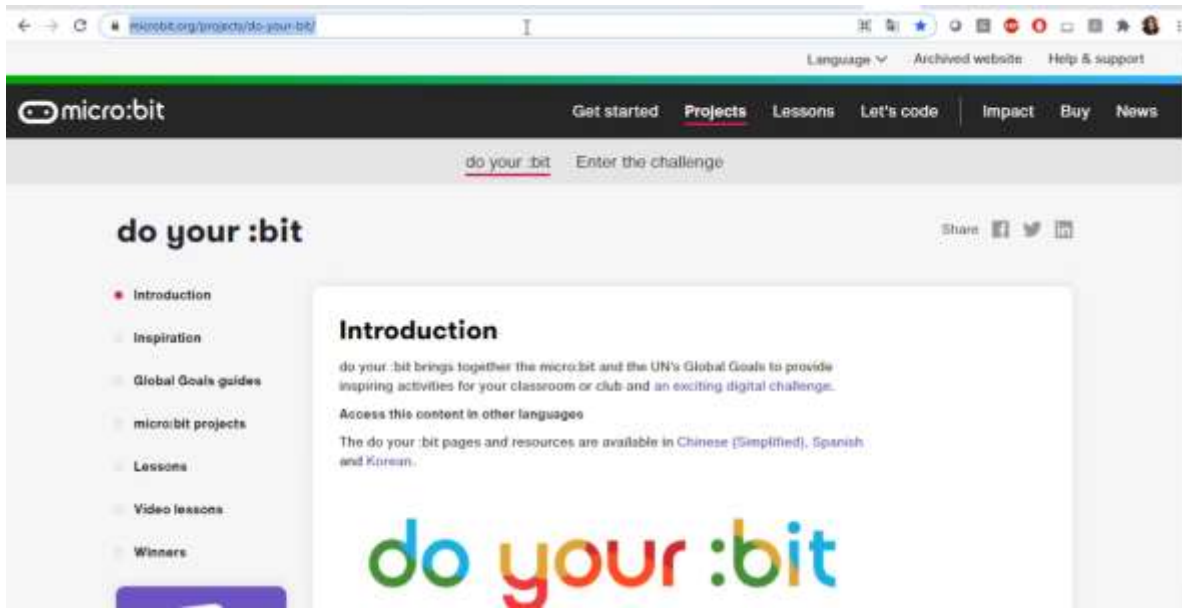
microbit.org/projects/do-your-bit/

Language Archived website Help & support

micro:bit

Get started Projects Lessons Let's code Impact Buy News

do your :bit Enter the challenge

do your :bit

Share

Introduction

Inspiration

Global Goals guides

micro:bit projects

Lessons

Video lessons

Winners

Introduction

do your :bit brings together the micro:bit and the UN's Global Goals to provide inspiring activities for your classroom or club and an exciting digital challenge.

Access this content in other languages

The do your :bit pages and resources are available in Chinese (Simplified), Spanish and Korean.

do your :bit